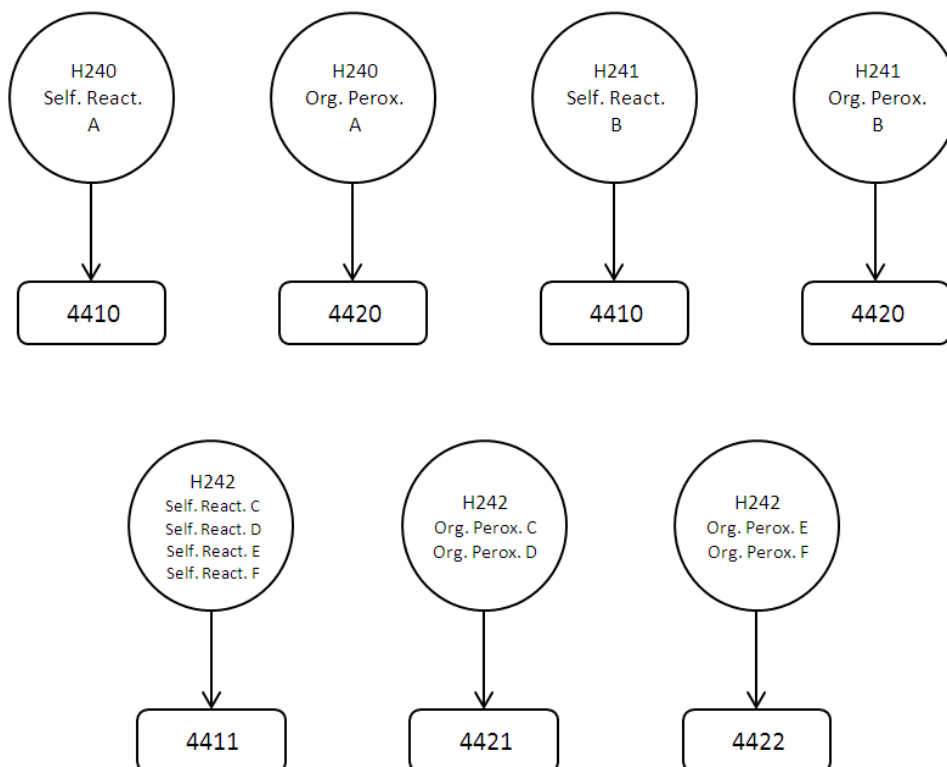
H240
Self. React.
A

4410

H240
Org. Perox.
A

4420

H241
Self. React.
B

4410

H241
Org. Perox.
B

4420

H242
Self. React. C
Self. React. D
Self. React. E
Self. React. F

4411

H242
Org. Perox. C
Org. Perox. D

4421

H242
Org. Perox. E
Org. Perox. F

4422